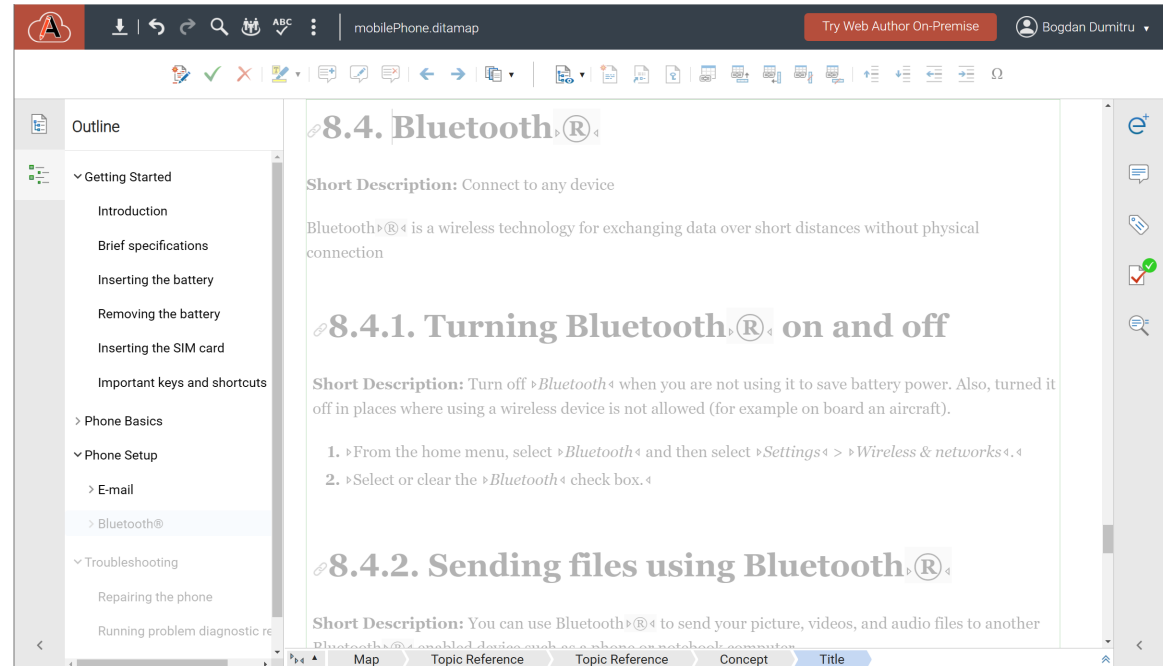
mobilePhone.ditamap

Try Web Author On-Premise

Bogdan Dumitru

Ω

Outline

Getting Started

Introduction

Brief specifications

Inserting the battery

Removing the battery

Inserting the SIM card

Important keys and shortcuts

Phone Basics

Phone Setup

E-mail

Bluetooth®

Troubleshooting

Repairing the phone

Running problem diagnostic re

8.4. Bluetooth®

**Short Description:** Connect to any device

Bluetooth® is a wireless technology for exchanging data over short distances without physical connection

8.4.1. Turning Bluetooth® on and off

**Short Description:** Turn off *Bluetooth* when you are not using it to save battery power. Also, turned it off in places where using a wireless device is not allowed (for example on board an aircraft).

1. From the home menu, select *Bluetooth* and then select *Settings* > *Wireless & networks*.
2. Select or clear the *Bluetooth* check box.

8.4.2. Sending files using Bluetooth®

**Short Description:** You can use Bluetooth® to send your picture, videos, and audio files to another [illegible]

Map | Topic Reference | Topic Reference | Concept | Title